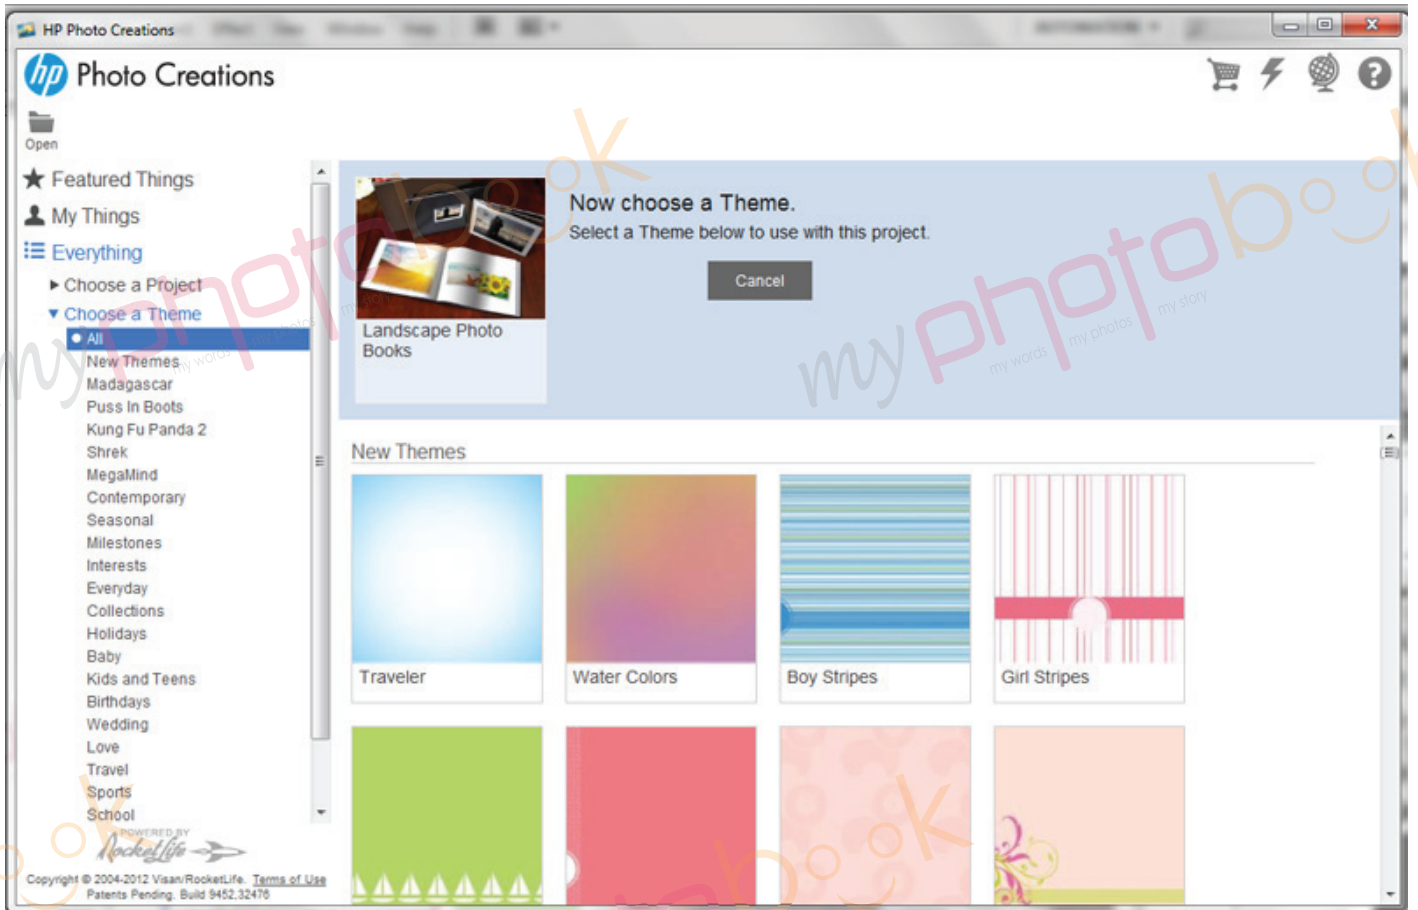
HP Photo Creations

hp Photo Creations

Open

Featured Things
My Things
Everything
Choose a Project
Choose a Theme
All
New Themes
Madagascar
Puss In Boots
Kung Fu Panda 2
Shrek
MegaMind
Contemporary
Seasonal
Milestones
Interests
Everyday
Collections
Holidays
Baby
Kids and Teens
Birthdays
Wedding
Love
Travel
Sports
School

POWERED BY RocketLife

Copyright © 2004-2012 Visan/RocketLife. Terms of Use
Patents Pending. Build 9452.32476

Landscape Photo Books

Now choose a Theme.
Select a Theme below to use with this project.

Cancel

New Themes

Traveler
Water Colors
Boy Stripes
Girl Stripes

myphotobook
my words my photos my story